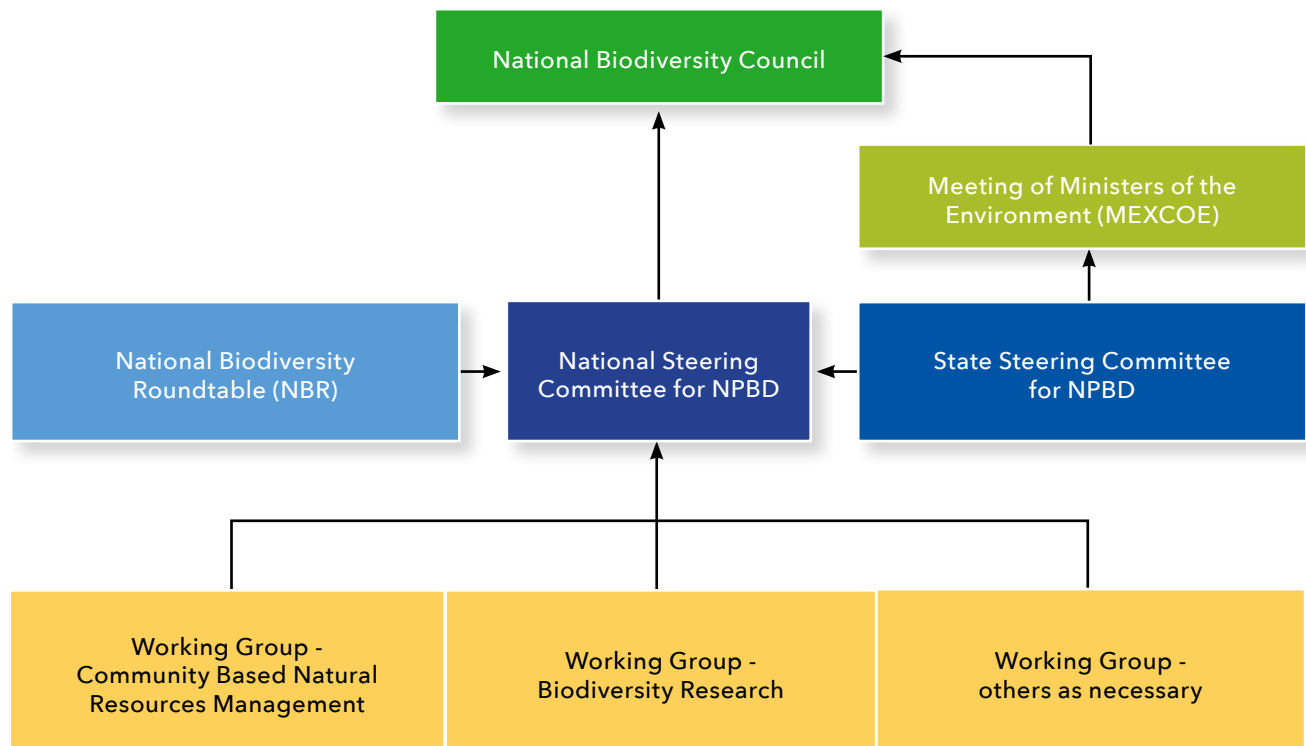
National Biodiversity Council

Meeting of Ministers of the Environment (MEXCOE)

National Biodiversity Roundtable (NBR)

National Steering Committee for NPBD

State Steering Committee for NPBD

Working Group - Community Based Natural Resources Management

Working Group - Biodiversity Research

Working Group - others as necessary